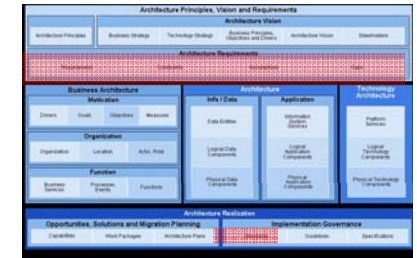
Architecture Principles, Vision and Requirements

Architecture Vision

Architecture Principles

Business Strategy

Technology Strategy

Business Principles, Objectives and Drivers

Architecture Vision

Stakeholders

Architecture Requirements

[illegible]

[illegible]

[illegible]

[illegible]

Business Architecture

Motivation

Drivers

Goals

Objectives

Measures

Organization

Organization

Location

Actor, Role

Function

Business Services

Processes, Events

Functions

Architecture

Info / Data

Data Entities

Logical Data Components

Physical Data Components

Application

Information System Services

Logical Application Components

Physical Application Components

Technology Architecture

Platform Services

Logical Technology Components

Physical Technology Components

Architecture Realization

Opportunities, Solutions and Migration Planning

Capabilities

Work Packages

Architecture Plans

Implementation Governance

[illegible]

Guidelines

Specifications